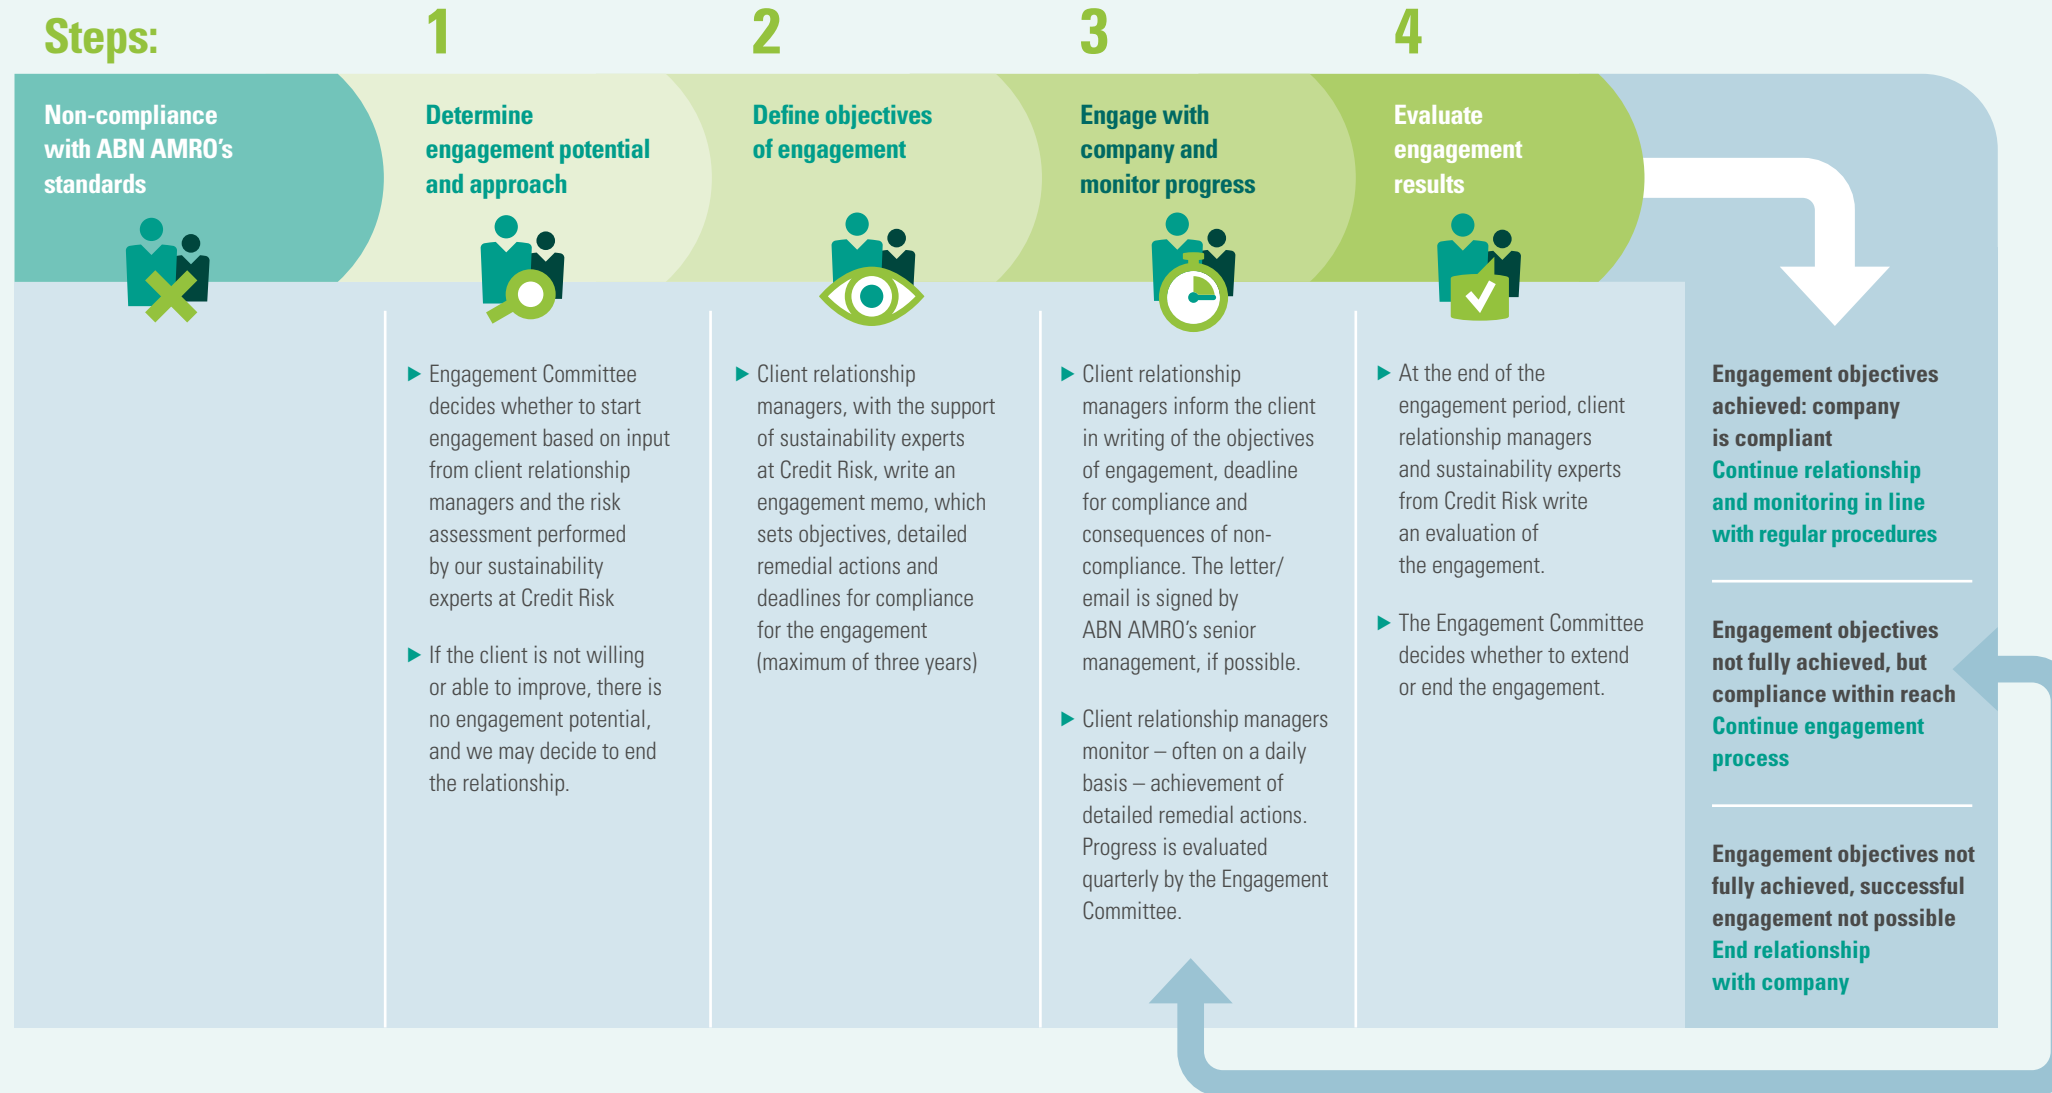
Steps:

1

2

3

4

Non-compliance with ABN AMRO's standards

Determine engagement potential and approach

Define objectives of engagement

Engage with company and monitor progress

Evaluate engagement results

▶ Engagement Committee decides whether to start engagement based on input from client relationship managers and the risk assessment performed by our sustainability experts at Credit Risk

▶ If the client is not willing or able to improve, there is no engagement potential, and we may decide to end the relationship.

▶ Client relationship managers, with the support of sustainability experts at Credit Risk, write an engagement memo, which sets objectives, detailed remedial actions and deadlines for compliance for the engagement (maximum of three years)

▶ Client relationship managers inform the client in writing of the objectives of engagement, deadline for compliance and consequences of non-compliance. The letter/ email is signed by ABN AMRO's senior management, if possible.

▶ Client relationship managers monitor – often on a daily basis – achievement of detailed remedial actions. Progress is evaluated quarterly by the Engagement Committee.

▶ At the end of the engagement period, client relationship managers and sustainability experts from Credit Risk write an evaluation of the engagement.

▶ The Engagement Committee decides whether to extend or end the engagement.

Engagement objectives achieved: company is compliant
Continue relationship and monitoring in line with regular procedures

Engagement objectives not fully achieved, but compliance within reach
Continue engagement process

Engagement objectives not fully achieved, successful engagement not possible
End relationship with company